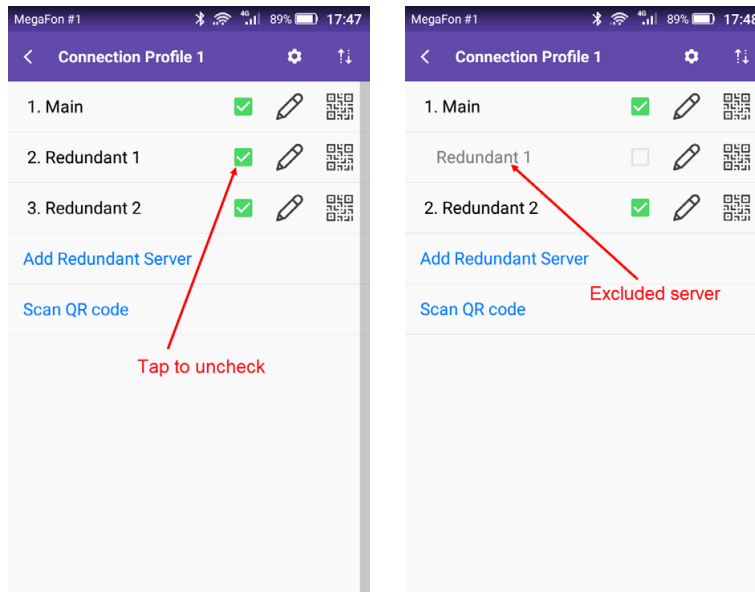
MegaFon #1 4G 89% 17:47

Connection Profile 1

1. Main

2. Redundant 1

3. Redundant 2

Add Redundant Server

Scan QR code

Tap to uncheck

MegaFon #1 4G 89% 17:4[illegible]

Connection Profile 1

1. Main

Redundant 1

2. Redundant 2

Add Redundant Server

Scan QR code

Excluded server